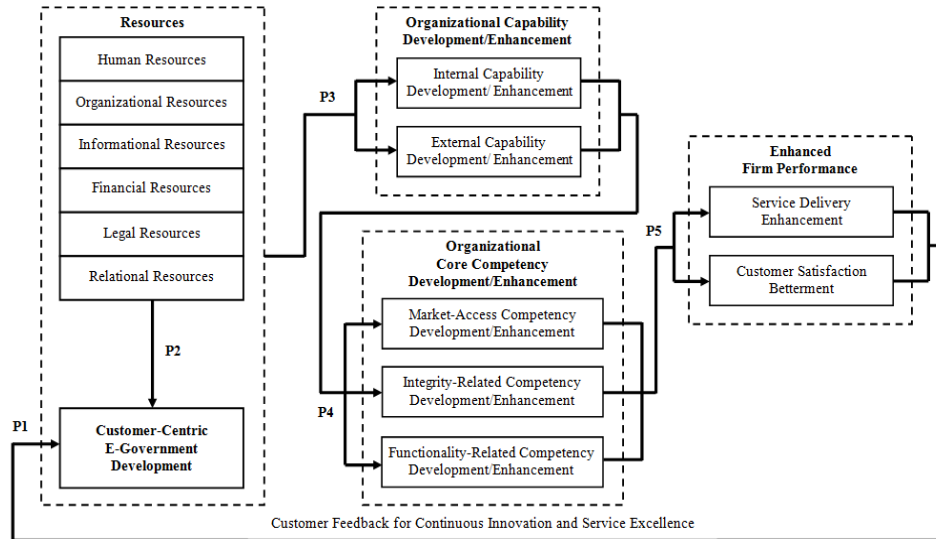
Resources

Human Resources

Organizational Resources

Informational Resources

Financial Resources

Legal Resources

Relational Resources

P2

P1

Customer-Centric E-Government Development

P3

Organizational Capability Development/Enhancement

Internal Capability Development/ Enhancement

External Capability Development/ Enhancement

Organizational Core Competency Development/Enhancement

Market-Access Competency Development/Enhancement

Integrity-Related Competency Development/Enhancement

Functionality-Related Competency Development/Enhancement

P4

P5

Enhanced Firm Performance

Service Delivery Enhancement

Customer Satisfaction Betterment

Customer Feedback for Continuous Innovation and Service Excellence